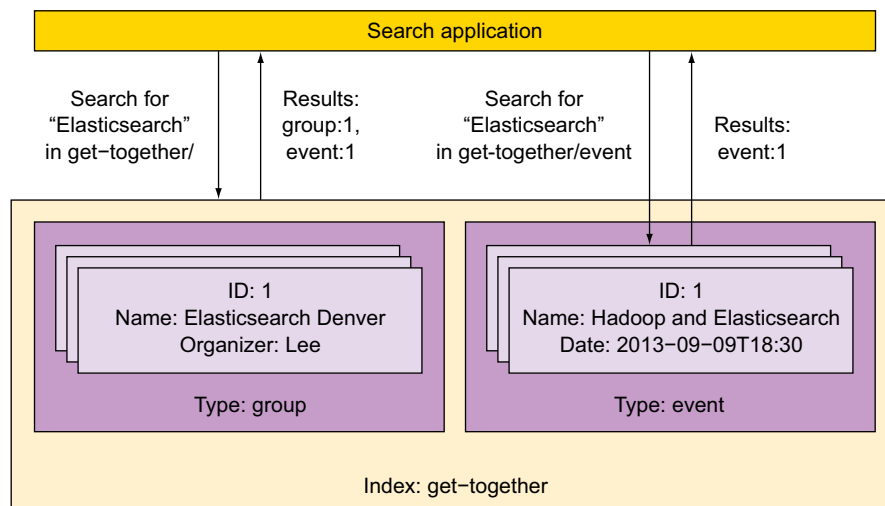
Search application

Search for "Elasticsearch" in get-together/

Results: group:1, event:1

Search for "Elasticsearch" in get-together/event

Results: event:1

ID: 1
Name: Elasticsearch Denver
Organizer: Lee

Type: group

ID: 1
Name: Hadoop and Elasticsearch
Date: 2013-09-09T18:30

Type: event

Index: get-together